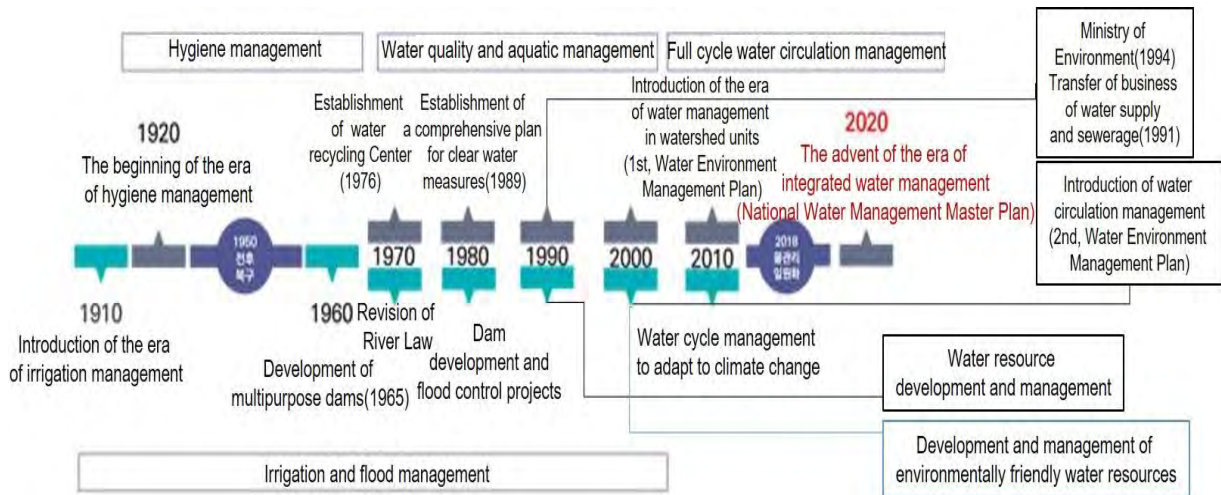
Hygiene management

Water quality and aquatic management

Full cycle water circulation management

Ministry of Environment(1994) Transfer of business of water supply and sewerage(1991)

1920
The beginning of the era of hygiene management

Establishment of water recycling Center (1976)

Establishment of a comprehensive plan for clear water measures(1989)

Introduction of the era of water management in watershed units (1st, Water Environment Management Plan)

2020
The advent of the era of integrated water management
(National Water Management Master Plan)

Introduction of water circulation management (2nd, Water Environment Management Plan)

1950
전후
복구

1970

1980

1990

2000

2010

2018
물관리
일원화

1910
Introduction of the era of irrigation management

1960
Development of multipurpose dams(1965)

Revision of River Law

Dam development and flood control projects

Water cycle management to adapt to climate change

Water resource development and management

Development and management of environmentally friendly water resources

Irrigation and flood management